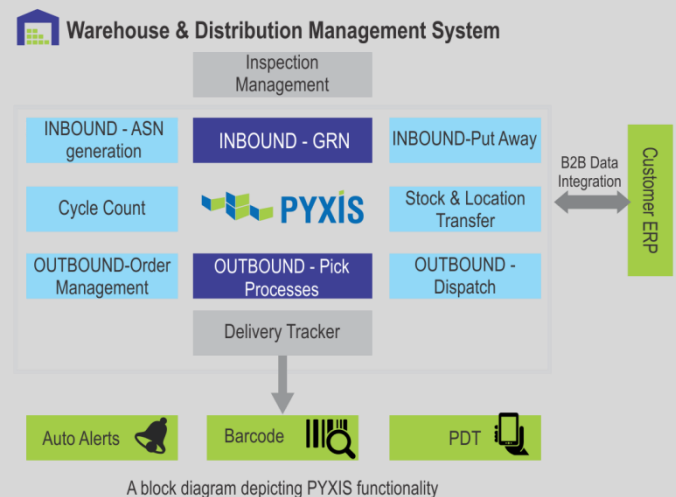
Warehouse & Distribution Management System

Inspection Management

INBOUND - ASN generation

INBOUND - GRN

INBOUND-Put Away

Cycle Count

PYXIS

Stock & Location Transfer

B2B Data Integration

Customer ERP

OUTBOUND-Order Management

OUTBOUND - Pick Processes

OUTBOUND - Dispatch

Delivery Tracker

Auto Alerts

Barcode

PDT

A block diagram depicting PYXIS functionality